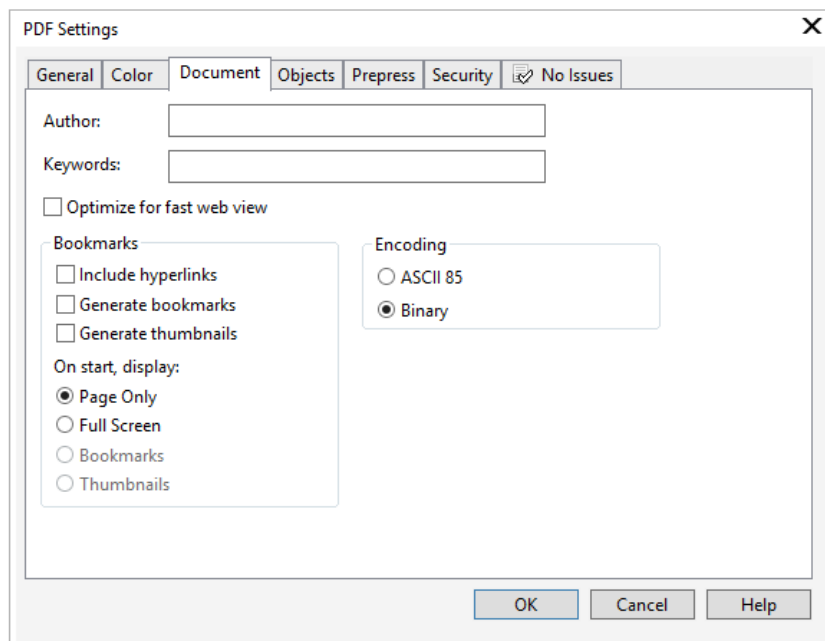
PDF Settings

General | Color | Document | Objects | Prepress | Security | No Issues

Author:

Keywords:

Optimize for fast web view

Bookmarks

Include hyperlinks

Generate bookmarks

Generate thumbnails

On start, display:

Page Only

Full Screen

Bookmarks

Thumbnails

Encoding

ASCII 85

Binary

OK | Cancel | Help